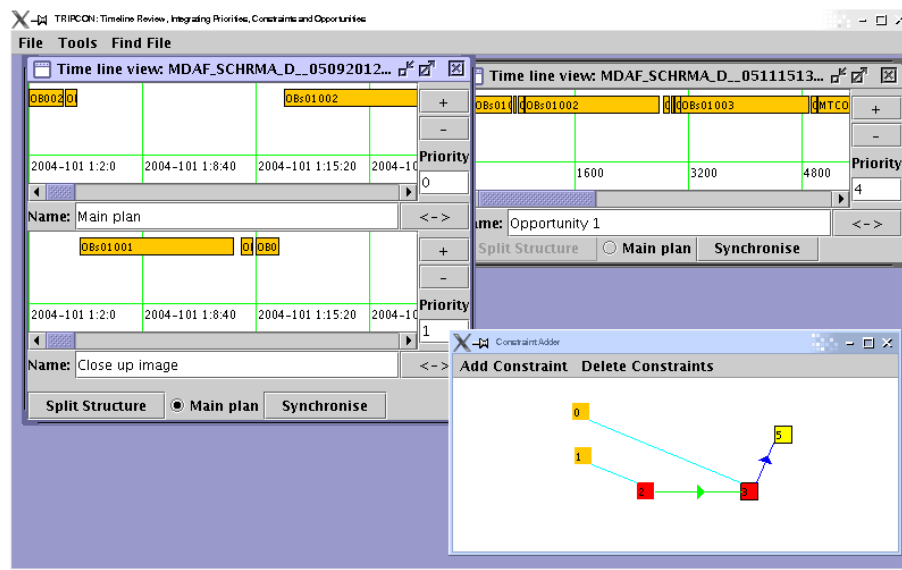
TRIPCON: Timeline Review, Integrating Priorities, Constraints and Opportunities

File Tools Find File

Time line view: MDAF_SCHRMA_D__05092012...

OB002 OI
OBs01002
+
-
Priority
0
2004-101 1:2:0
2004-101 1:8:40
2004-101 1:15:20
2004-10
Name: Main plan
<->
OBs01001
OI OB0
+
-
Priority
1
2004-101 1:2:0
2004-101 1:8:40
2004-101 1:15:20
2004-10
Name: Close up image
<->
Split Structure
Main plan
Synchronise

Time line view: MDAF_SCHRMA_D__05111513...

OBs01
OBs01002
OBs01003
MTCO
+
-
Priority
4
1600
3200
4800
me: Opportunity 1
<->
Split Structure
Main plan
Synchronise

Constraint Adder
Add Constraint Delete Constraints
0
1
2
3
5